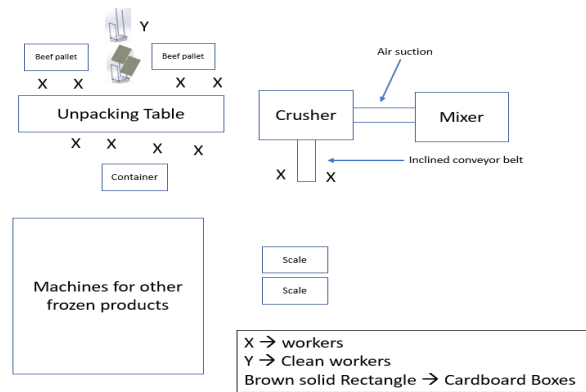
Y

Beef pallet

Beef pallet

X X

X X

Unpacking Table

X X X X

Container

Air suction

Crusher

Mixer

Inclined conveyor belt

X X

Machines for other frozen products

Scale

Scale

X → workers
Y → Clean workers
Brown solid Rectangle → Cardboard Boxes